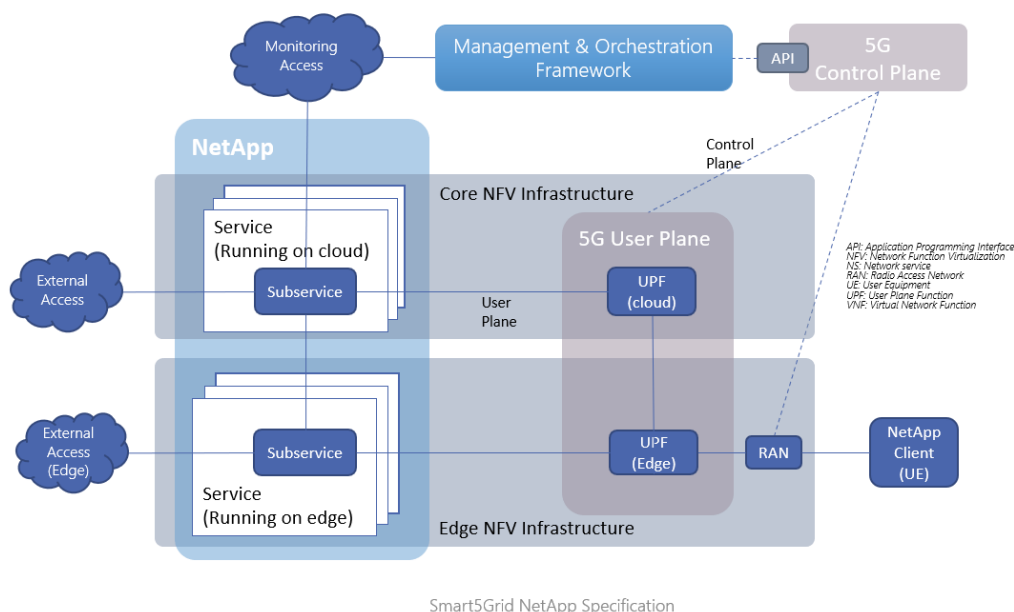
Monitoring Access

Management & Orchestration Framework

API

5G Control Plane

NetApp

Control Plane

Core NFV Infrastructure

Service (Running on cloud)

5G User Plane

External Access

Subservice

User Plane

UPF (cloud)

API: Application Programming Interface
NFV: Network Function Virtualization
NS: Network service
RAN: Radio Access Network
UE: User Equipment
UPF: User Plane Function
VNF: Virtual Network Function

External Access (Edge)

Subservice

UPF (Edge)

RAN

NetApp Client (UE)

Service (Running on edge)

Edge NFV Infrastructure

Smart5Grid NetApp Specification